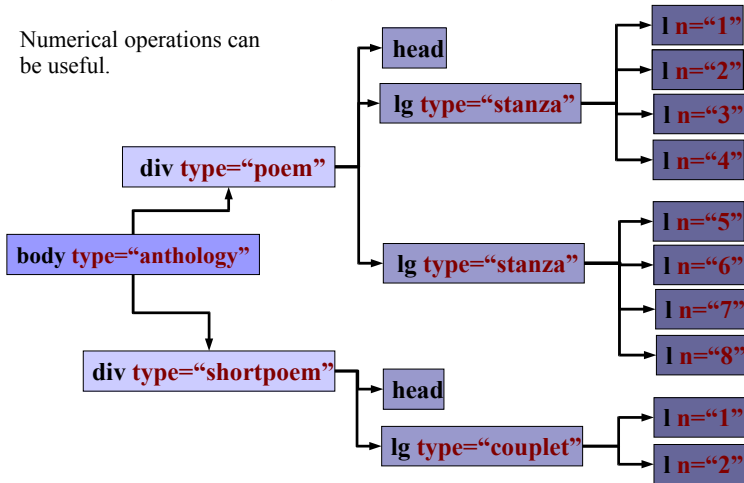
Numerical operations can be useful.

body type="anthology"

div type="poem"

head

lg type="stanza"

l n="1"

l n="2"

l n="3"

l n="4"

lg type="stanza"

l n="5"

l n="6"

l n="7"

l n="8"

div type="shortpoem"

head

lg type="couplet"

l n="1"

l n="2"